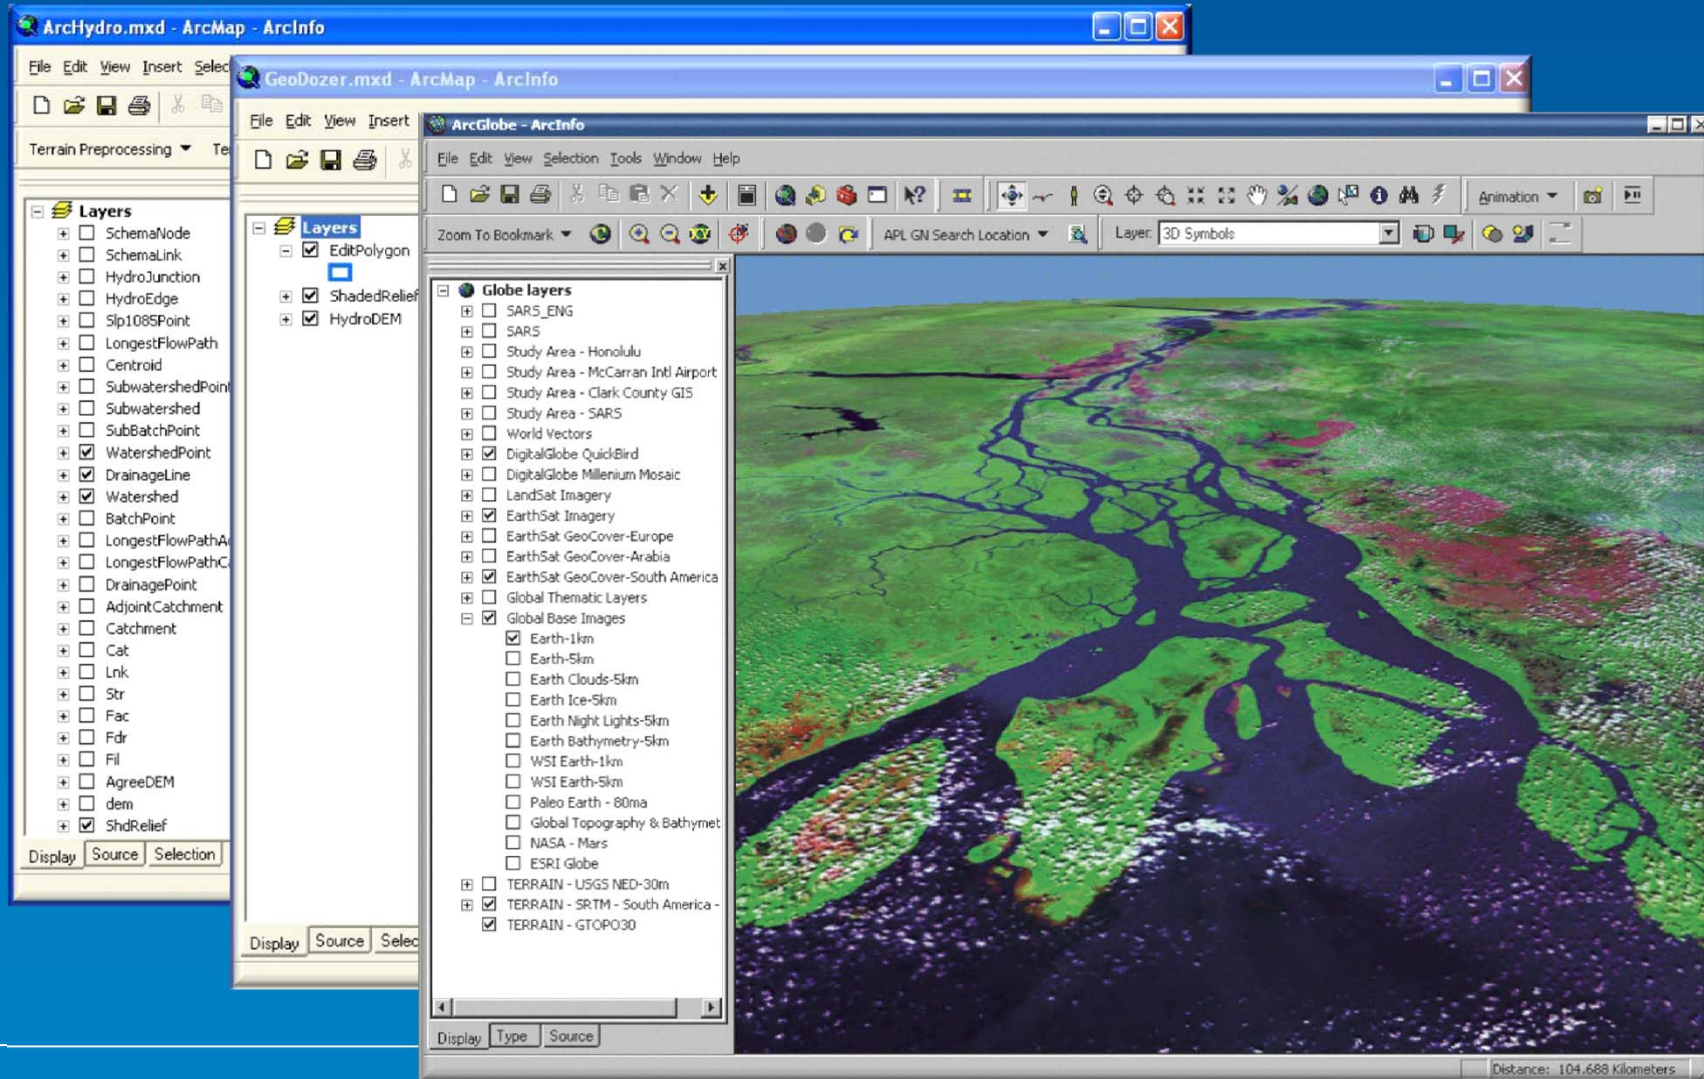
ArcHydro.mxd - ArcMap - ArcInfo

File Edit View Insert Selec

Terrain Preprocessing ▾ Te

Layers
SchemaNode
SchemaLink
HydroJunction
HydroEdge
Slp1085Point
LongestFlowPath
Centroid
SubwatershedPoint
Subwatershed
SubBatchPoint
WatershedPoint
DrainageLine
Watershed
BatchPoint
LongestFlowPathA
LongestFlowPathC
DrainagePoint
AdjointCatchment
Catchment
Cat
Lnk
Str
Fac
Fdr
Fil
AgreeDEM
dem
ShdRelief

Display Source Selection

GeoDozer.mxd - ArcMap - ArcInfo

File Edit View Insert

Layers
EditPolygon
ShadedRelief
HydroDEM

Display Source Selec

ArcGlobe - ArcInfo

File Edit View Selection Tools Window Help

Animation ▾

Zoom To Bookmark ▾ APL GN Search Location ▾ Layer: 3D Symbols

Globe layers
SARS_ENG
SARS
Study Area - Honolulu
Study Area - McCarran Intl Airport
Study Area - Clark County GIS
Study Area - SARS
World Vectors
DigitalGlobe QuickBird
DigitalGlobe Millenium Mosaic
LandSat Imagery
EarthSat Imagery
EarthSat GeoCover-Europe
EarthSat GeoCover-Arabia
EarthSat GeoCover-South America
Global Thematic Layers
Global Base Images
Earth-1km
Earth-5km
Earth Clouds-5km
Earth Ice-5km
Earth Night Lights-5km
Earth Bathymetry-5km
WSI Earth-1km
WSI Earth-5km
Paleo Earth - 80ma
Global Topography & Bathymet
NASA - Mars
ESRI Globe
TERRAIN - USGS NED-30m
TERRAIN - SRTM - South America -
TERRAIN - GTOPO30

Display Type Source

Distance: 104.688 Kilometers